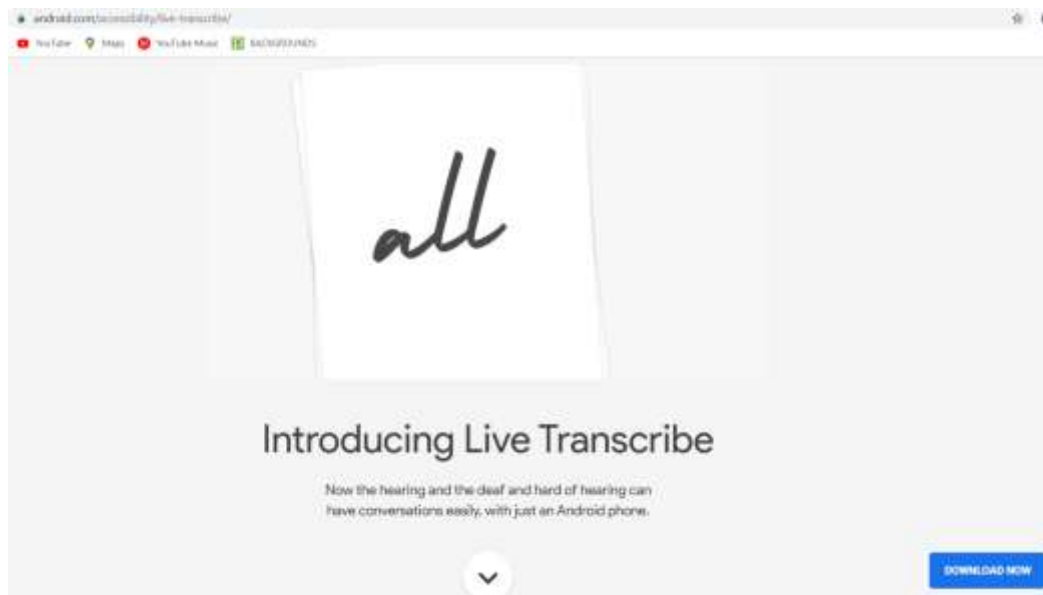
android.com/accessibility/live-transcribe/

YouTube Maps YouTube Music BACKGROUNDS

all

Introducing Live Transcribe

Now the hearing and the deaf and hard of hearing can have conversations easily, with just an Android phone.

DOWNLOAD NOW